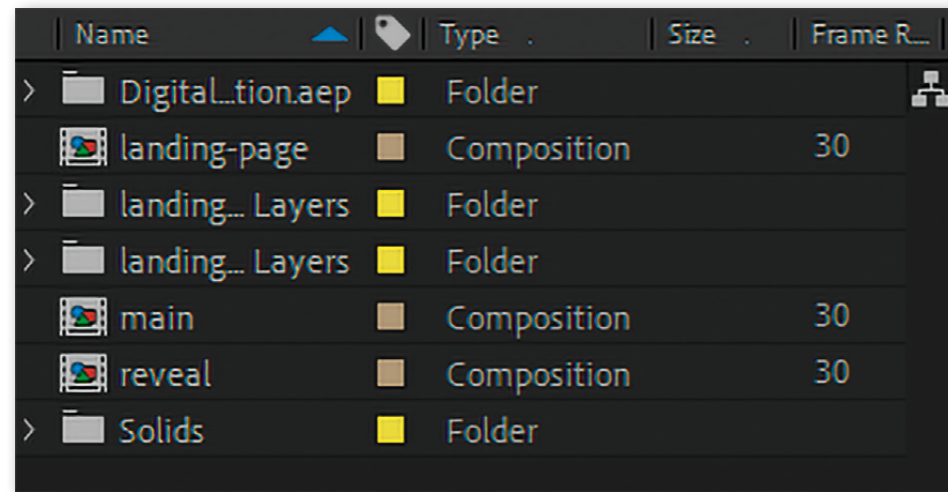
| Name | | Type | Size | Frame R... |
|---|---|---|---|---|
| Digital...tion.aep | | Folder | | |
| landing-page | | Composition | | 30 |
| landing... Layers | | Folder | | |
| landing... Layers | | Folder | | |
| main | | Composition | | 30 |
| reveal | | Composition | | 30 |
| Solids | | Folder | | |